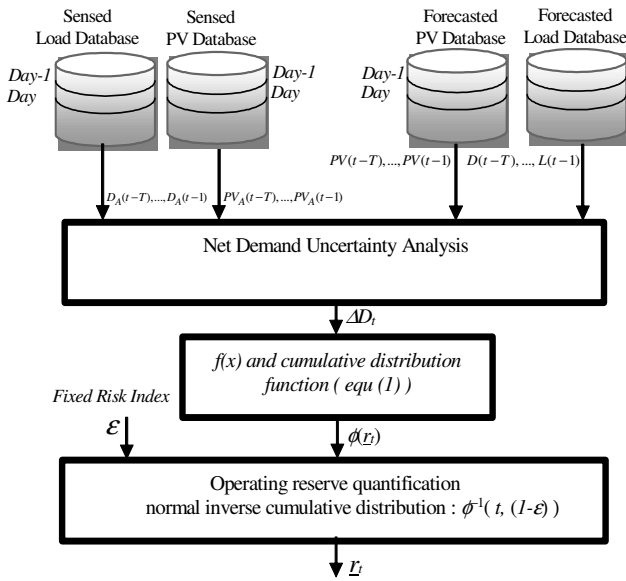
Sensed Load Database

Sensed PV Database

Forecasted PV Database

Forecasted Load Database

Day-1
Day

Day-1
Day

Day-1
Day

$D_A(t-T),...,D_A(t-1)$

$PV_A(t-T),...,PV_A(t-1)$

$PV(t-T),...,PV(t-1)$

$D(t-T),...,L(t-1)$

Net Demand Uncertainty Analysis

$\Delta D_t$

f(x) and cumulative distribution function ( equ (1) )

Fixed Risk Index

$\varepsilon$

$\phi(\underline{r}_t)$

Operating reserve quantification
normal inverse cumulative distribution : $\phi^{-1}(t, (1-\varepsilon))$

$\underline{r}_t$